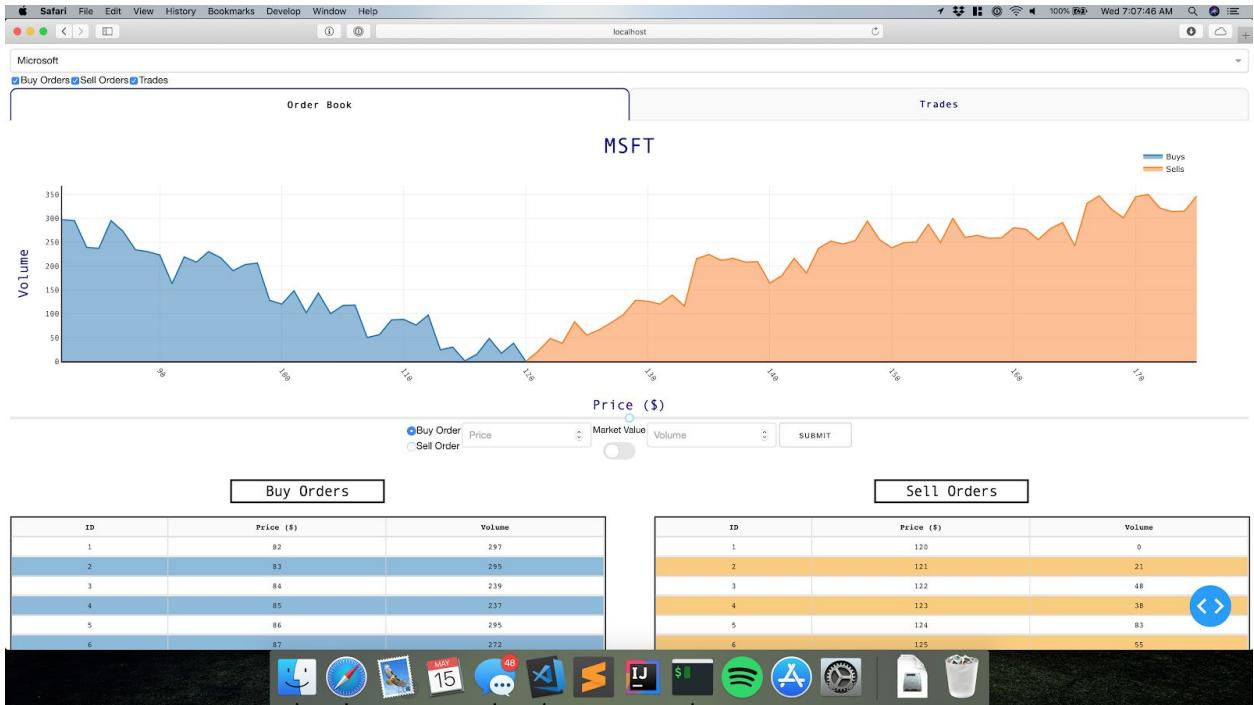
Safari File Edit View History Bookmarks Develop Window Help

100% Wed 7:07:46 AM

localhost

Microsoft

Buy Orders Sell Orders Trades

Order Book

Trades

MSFT

Buys
Sells

Volume

350
300
250
200
150
100
50
0

90 100 110 120 130 140 150 160 170

Price ($)

Buy Order
Sell Order
Price
Market Value
Volume
SUBMIT

Buy Orders

| ID | Price ($) | Volume |
|---|---|---|
| 1 | 82 | 297 |
| 2 | 83 | 295 |
| 3 | 84 | 239 |
| 4 | 85 | 237 |
| 5 | 86 | 295 |
| 6 | 87 | 272 |

Sell Orders

| ID | Price ($) | Volume |
|---|---|---|
| 1 | 120 | 0 |
| 2 | 121 | 21 |
| 3 | 122 | 48 |
| 4 | 123 | 38 |
| 5 | 124 | 83 |
| 6 | 125 | 55 |

MAY
15

48